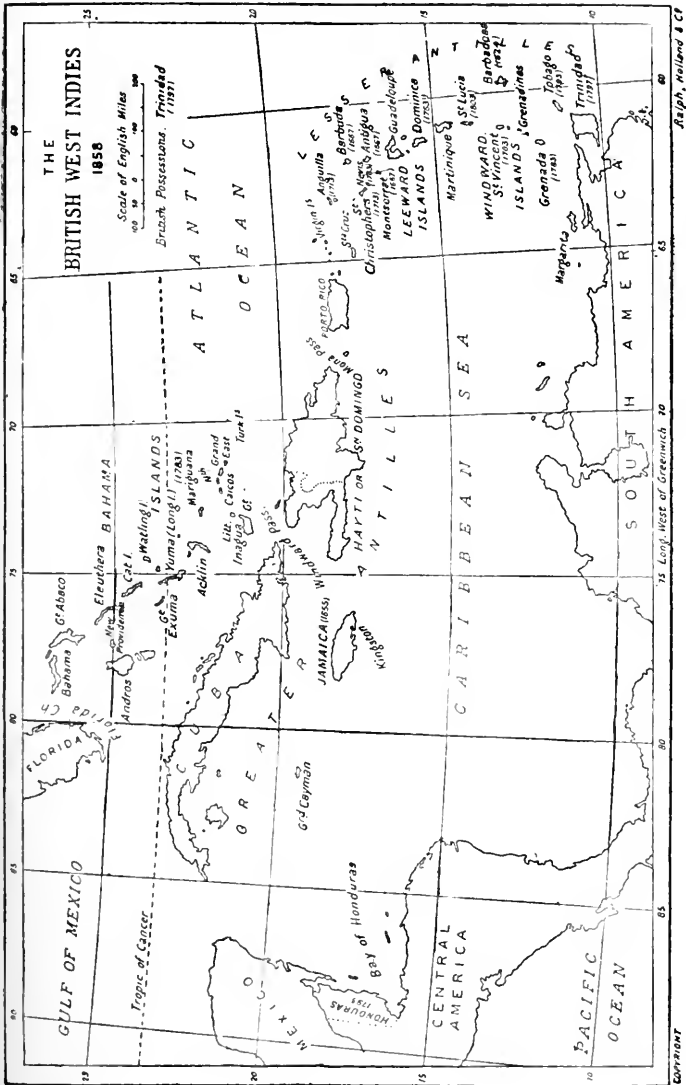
THE
BRITISH WEST INDIES
1858

Scale of English Miles
100 50 0 100 200

British Possessions. Trinidad (1797)

A T L A N T I C
O C E A N

GULF OF MEXICO

Tropic of Cancer

FLORIDA

Florida Ch.

Bahama

Gt. Abaco

Andros

New Providence

Eleuthera

BAHAMA

Cat I.

Watling I.

ISLANDS

Gt. Exuma

Yuma (Long I.) (1783)

Mariguana

Acklin

Grand Nth Caicos East

Turk Is.

Litt. Inagua Gt.

Windward Pass.

C U B A

G R E A T E R

A N T I L L E S

Grd. Cayman

JAMAICA (1655)

Kingston

HAYTI OR St. DOMINGO

Mona Pass.

PORTO RICO

Virgin Is.

St. Cruz

Anguilla (1713)

Barbuda (1667)

St. Christopher (1713)

St. Nevis

Antigua (1667)

Montserrat (1667)

Guadeloupe

LEEWARD ISLANDS

Dominica (1763)

L E S S E R A N T I L L E S

Martinique

St. Lucia (1803)

WINDWARD ISLANDS

St. Vincent (1763)

Barbadoes (1624)

Grenadines

Grenada (1783)

Tobago (1763)

Trinidad (1797)

Margarita

C A R I B B E A N S E A

S O U T H A M E R I C A

MEXICO

HONDURAS 1798

Bay of Honduras

CENTRAL AMERICA

PACIFIC OCEAN

75 Long. West of Greenwich

25 20 15 10

90 85 80 75 70 65 60

COPYRIGHT

Ralph, Holland & Co.